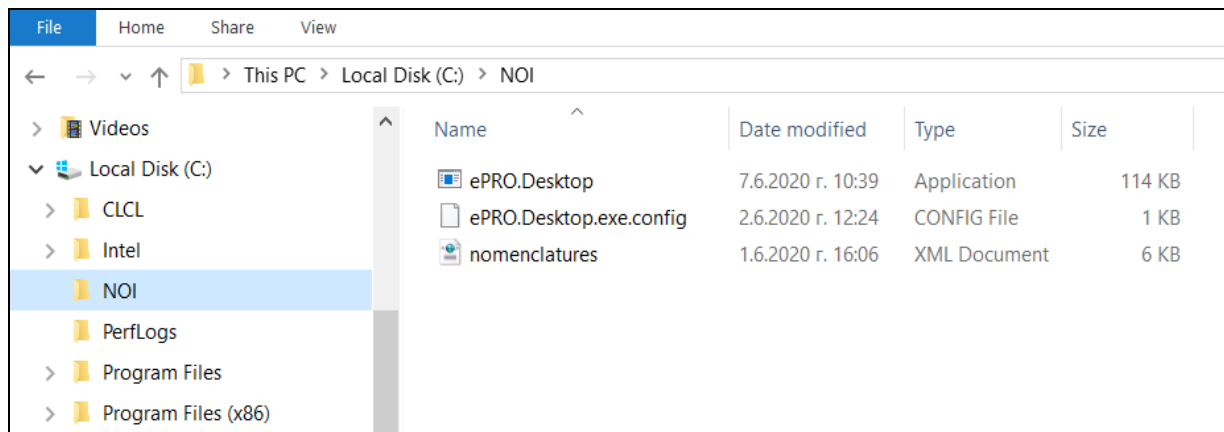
File Home Share View

This PC > Local Disk (C:) > NOI

Videos
Local Disk (C:)
CLCL
Intel
NOI
PerfLogs
Program Files
Program Files (x86)

| Name | Date modified | Type | Size |
|---|---|---|---|
| ePRO.Desktop | 7.6.2020 г. 10:39 | Application | 114 KB |
| ePRO.Desktop.exe.config | 2.6.2020 г. 12:24 | CONFIG File | 1 KB |
| nomenclatures | 1.6.2020 г. 16:06 | XML Document | 6 KB |